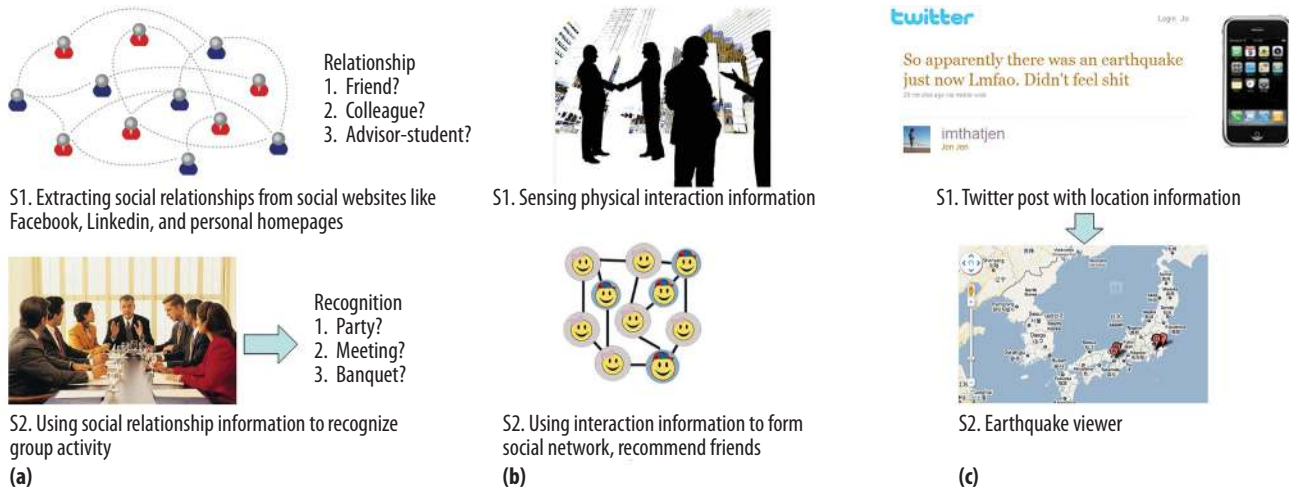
Relationship
1. Friend?
2. Colleague?
3. Advisor-student?

S1. Extracting social relationships from social websites like Facebook, Linkedin, and personal homepages

Recognition
1. Party?
2. Meeting?
3. Banquet?

S2. Using social relationship information to recognize group activity

(a)

S1. Sensing physical interaction information

S2. Using interaction information to form social network, recommend friends

(b)

twitter

Login Join

So apparently there was an earthquake just now Lmfao. Didn't feel shit

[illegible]

imthatjen
Jen Jen

S1. Twitter post with location information

S2. Earthquake viewer

(c)